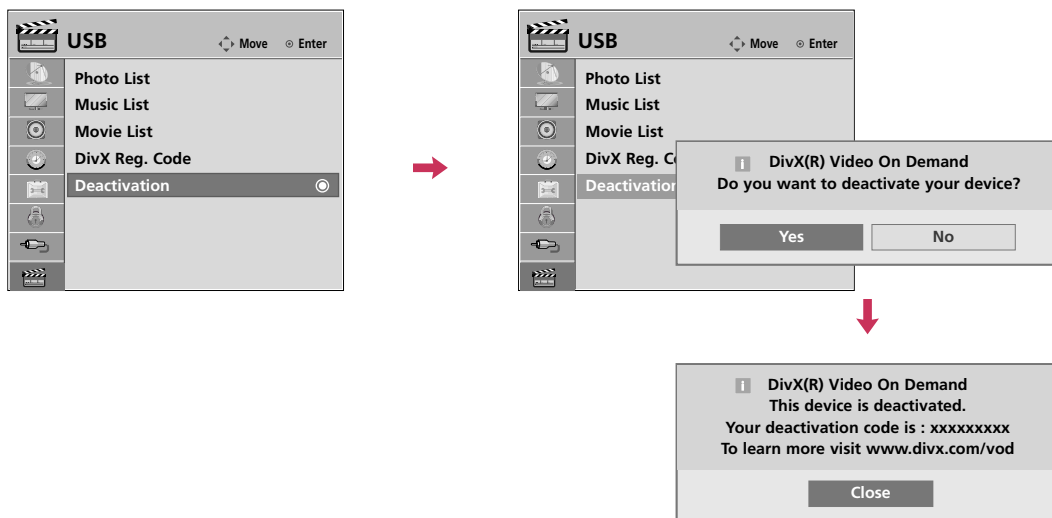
USB Move Enter

Photo List
Music List
Movie List
DivX Reg. Code
Deactivation

USB Move Enter

Photo List
Music List
Movie List
DivX Reg. Co
Deactivatio

DivX(R) Video On Demand
Do you want to deactivate your device?

Yes No

DivX(R) Video On Demand
This device is deactivated.
Your deactivation code is : xxxxxxxxx
To learn more visit www.divx.com/vod

Close